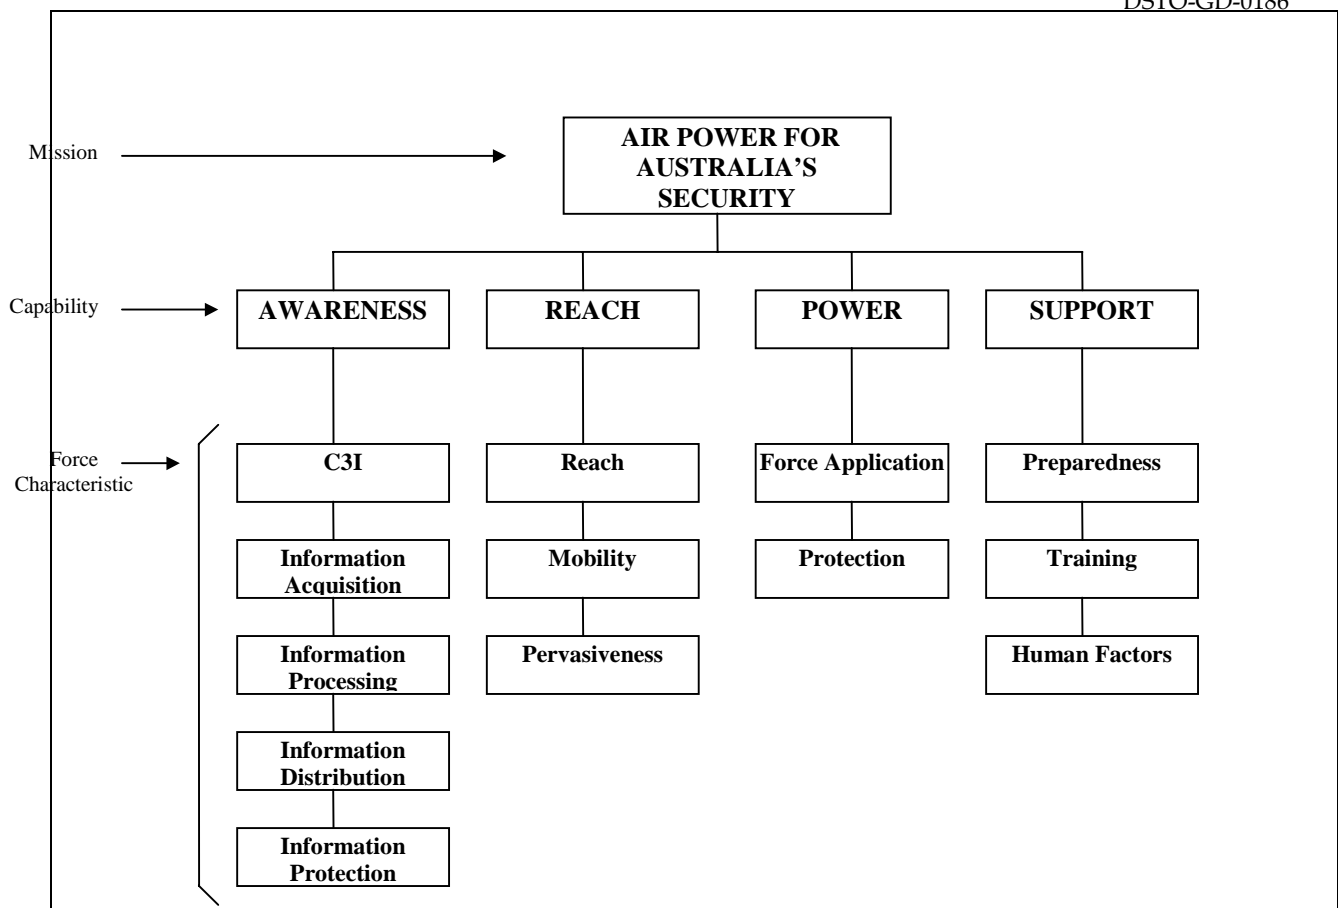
DSTO-GD-0186

Mission

AIR POWER FOR AUSTRALIA'S SECURITY

Capability

AWARENESS

REACH

POWER

SUPPORT

Force Characteristic

C3I

Information Acquisition

Information Processing

Information Distribution

Information Protection

Reach

Mobility

Pervasiveness

Force Application

Protection

Preparedness

Training

Human Factors